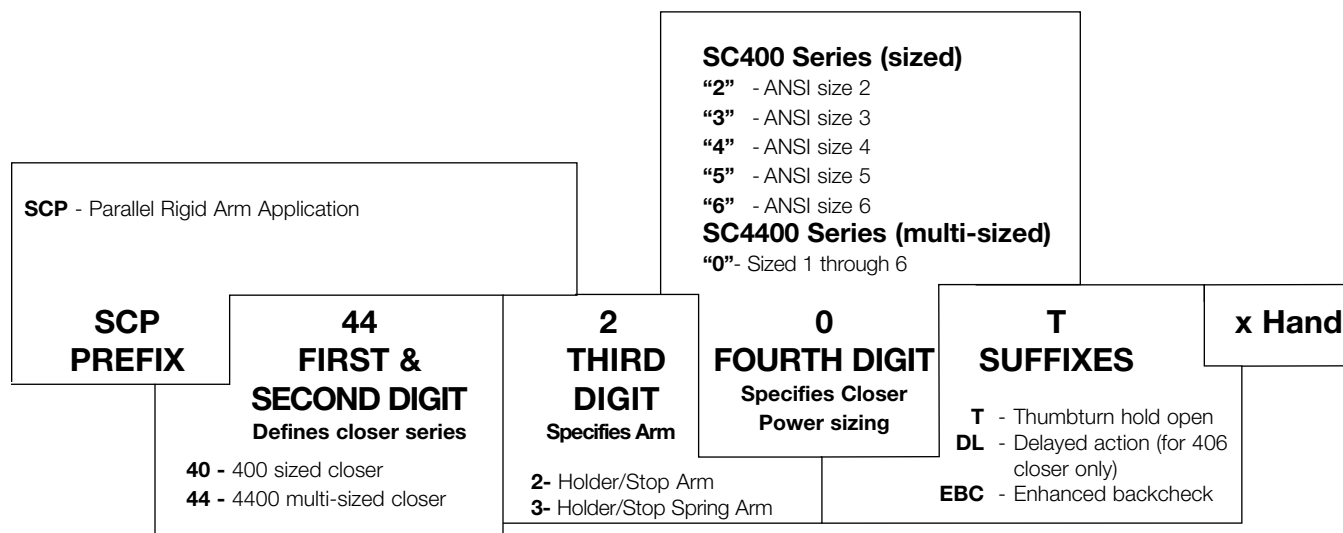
SC400 Series (sized)
**"2"** - ANSI size 2
**"3"** - ANSI size 3
**"4"** - ANSI size 4
**"5"** - ANSI size 5
**"6"** - ANSI size 6
SC4400 Series (multi-sized)
**"0"**- Sized 1 through 6

**SCP** - Parallel Rigid Arm Application

SCP
PREFIX

44
FIRST &
SECOND DIGIT
Defines closer series

40 - 400 sized closer
44 - 4400 multi-sized closer

2
THIRD
DIGIT
Specifies Arm

2- Holder/Stop Arm
3- Holder/Stop Spring Arm

0
FOURTH DIGIT
Specifies Closer
Power sizing

T
SUFFIXES

T - Thumbturn hold open
DL - Delayed action (for 406 closer only)
EBC - Enhanced backcheck

x Hand